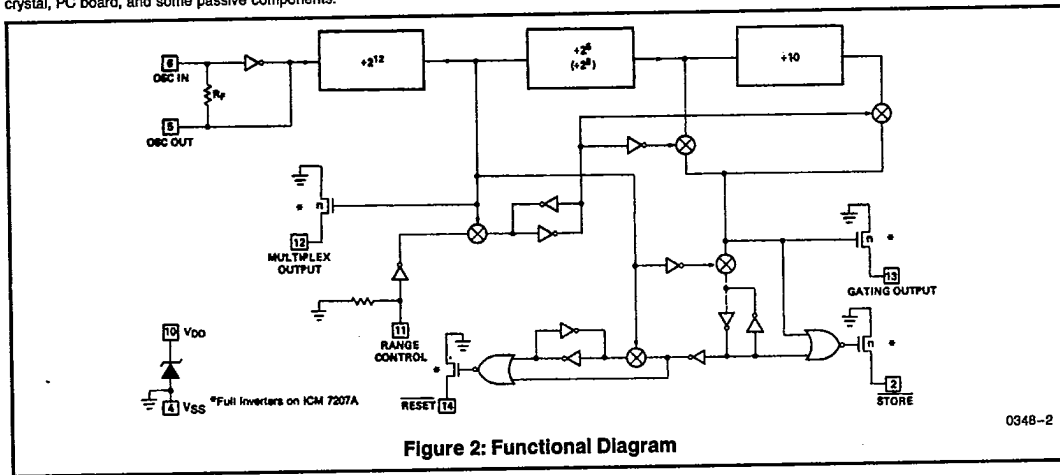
crystal, PC board, and some passive components.

6 OSC IN

$R_F$

5 OSC OUT

$\div 2^{12}$

$\div 2^6$ $(\div 2^8)$

$\div 10$

\* n

12 MULTIPLEX OUTPUT

11 RANGE CONTROL

10 $V_{DD}$

4 $V_{SS}$ \*Full Inverters on ICM 7207A

\*

$\overline{RESET}$ 14

n \*

13 GATING OUTPUT

n \*

2 $\overline{STORE}$

0348–2

Figure 2: Functional Diagram